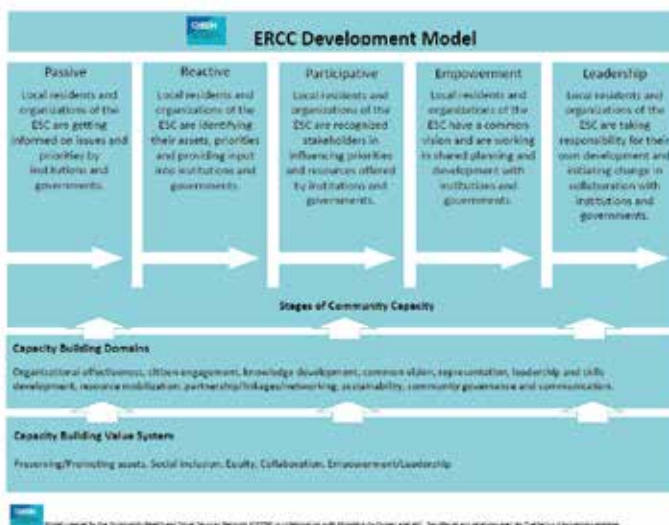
ERCC Development Model

Passive
Local residents and organizations of the ESC are getting informed on issues and priorities by institutions and governments.

Reactive
Local residents and organizations of the ESC are identifying their assets, priorities and providing input into institutions and governments.

Participative
Local residents and organizations of the ESC are recognized stakeholders in influencing priorities and resources offered by institutions and governments.

Empowerment
Local residents and organizations of the ESC have a common vision and are working in shared planning and development with institutions and governments.

Leadership
Local residents and organizations of the ESC are taking responsibility for their own development and initiating change in collaboration with institutions and governments.

Stages of Community Capacity

Capacity Building Domains

Organizational effectiveness, citizen engagement, knowledge development, common vision, representation, leadership and skills development, resource mobilization, partnership/linkages/networking, sustainability, community governance and communication.

Capacity Building Value System

Preserving/Promoting assets, Social Inclusion, Equity, Collaboration, Empowerment/Leadership

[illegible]